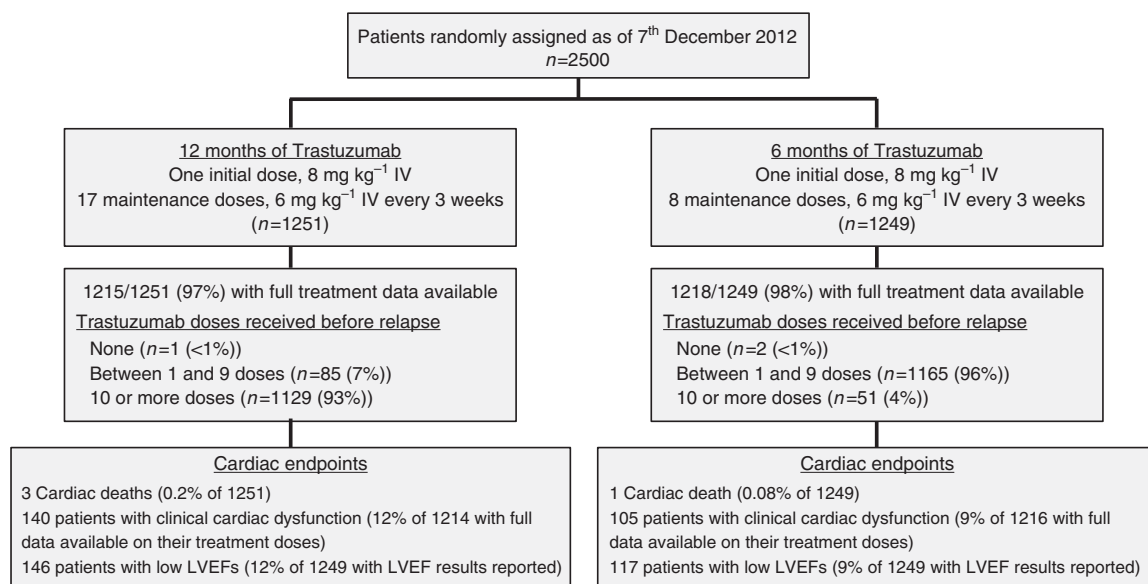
Patients randomly assigned as of 7$^{th}$ December 2012
$n$=2500

12 months of Trastuzumab
One initial dose, 8 mg kg$^{-1}$ IV
17 maintenance doses, 6 mg kg$^{-1}$ IV every 3 weeks
($n$=1251)

1215/1251 (97%) with full treatment data available
Trastuzumab doses received before relapse
None ($n$=1 (<1%))
Between 1 and 9 doses ($n$=85 (7%))
10 or more doses ($n$=1129 (93%))

Cardiac endpoints
3 Cardiac deaths (0.2% of 1251)
140 patients with clinical cardiac dysfunction (12% of 1214 with full data available on their treatment doses)
146 patients with low LVEFs (12% of 1249 with LVEF results reported)

6 months of Trastuzumab
One initial dose, 8 mg kg$^{-1}$ IV
8 maintenance doses, 6 mg kg$^{-1}$ IV every 3 weeks
($n$=1249)

1218/1249 (98%) with full treatment data available
Trastuzumab doses received before relapse
None ($n$=2 (<1%))
Between 1 and 9 doses ($n$=1165 (96%))
10 or more doses ($n$=51 (4%))

Cardiac endpoints
1 Cardiac death (0.08% of 1249)
105 patients with clinical cardiac dysfunction (9% of 1216 with full data available on their treatment doses)
117 patients with low LVEFs (9% of 1249 with LVEF results reported)